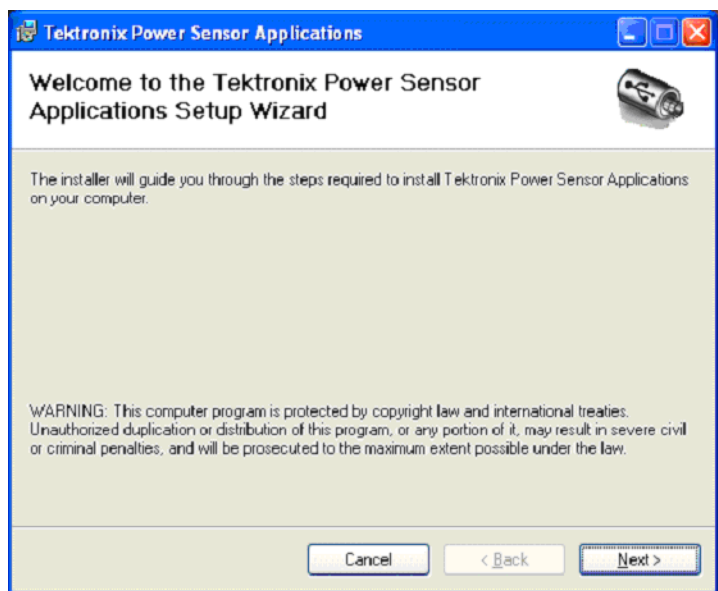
Tektronix Power Sensor Applications

Welcome to the Tektronix Power Sensor Applications Setup Wizard

The installer will guide you through the steps required to install Tektronix Power Sensor Applications on your computer.

WARNING: This computer program is protected by copyright law and international treaties. Unauthorized duplication or distribution of this program, or any portion of it, may result in severe civil or criminal penalties, and will be prosecuted to the maximum extent possible under the law.

Cancel
< Back
Next >